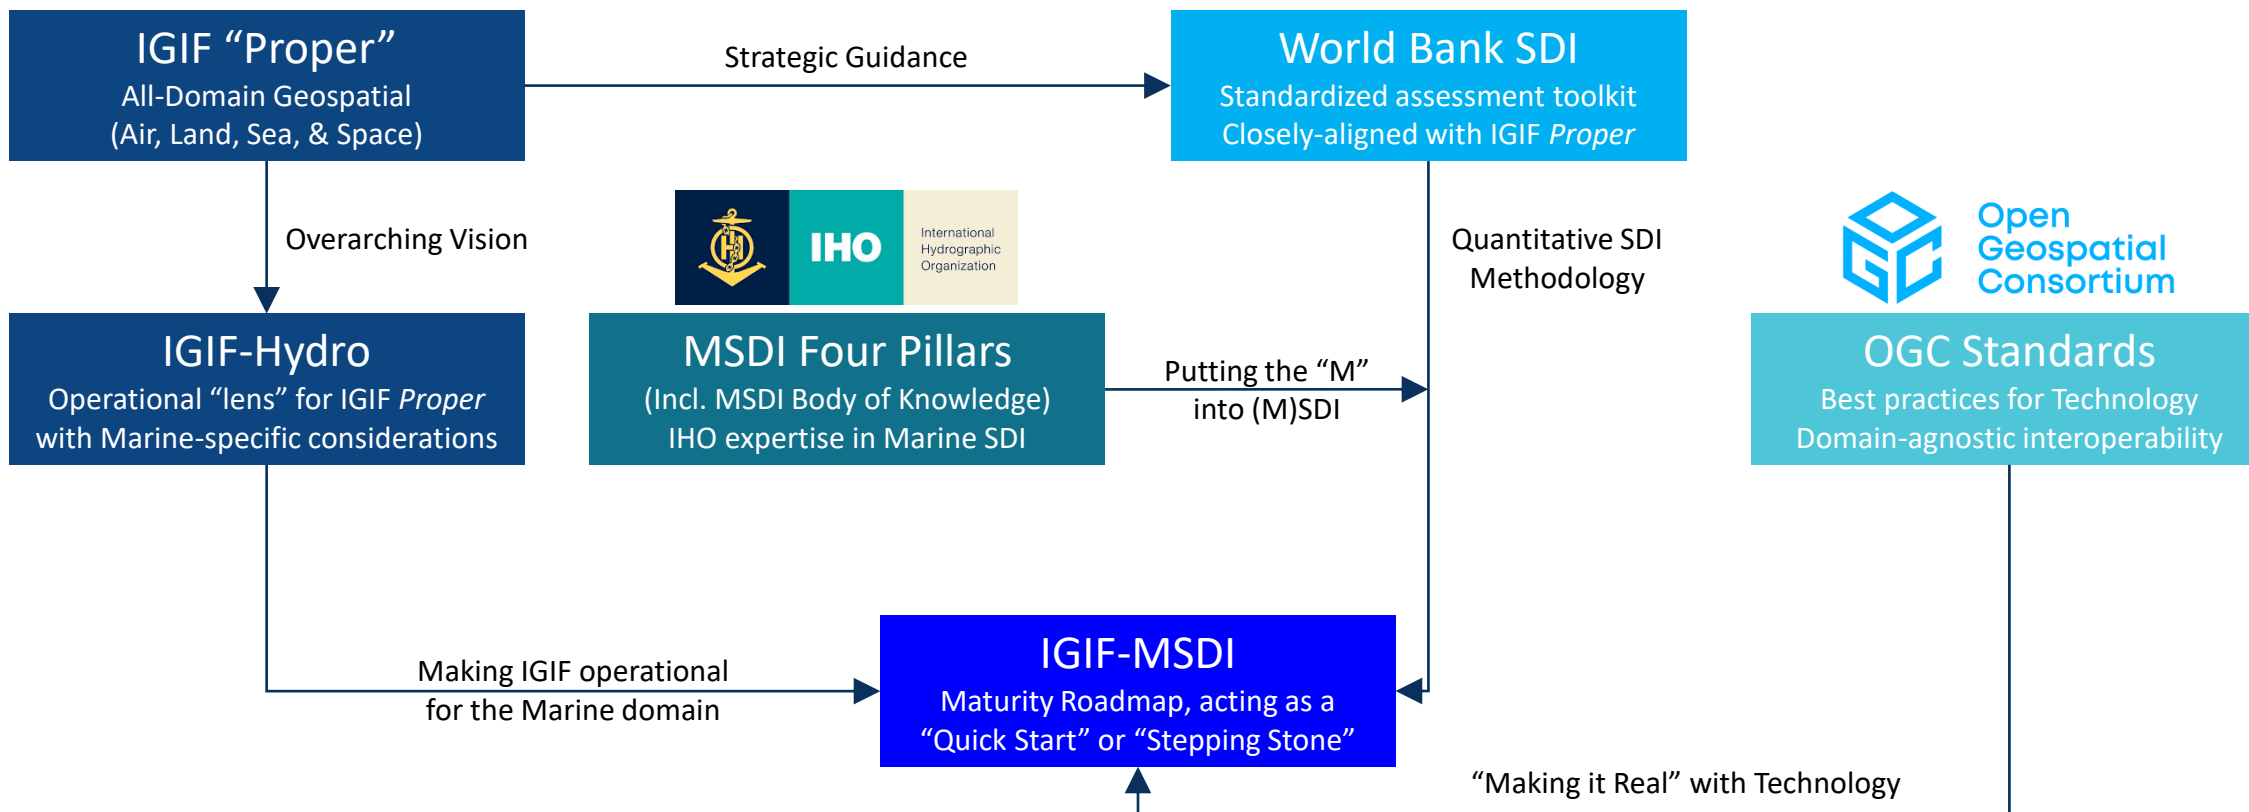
IGIF “Proper”
All-Domain Geospatial
(Air, Land, Sea, & Space)

Strategic Guidance

World Bank SDI
Standardized assessment toolkit
Closely-aligned with IGIF *Proper*

Overarching Vision

IHO
International Hydrographic Organization

Quantitative SDI Methodology

Open Geospatial Consortium

IGIF-Hydro
Operational “lens” for IGIF *Proper* with Marine-specific considerations

MSDI Four Pillars
(Incl. MSDI Body of Knowledge)
IHO expertise in Marine SDI

Putting the “M” into (M)SDI

OGC Standards
Best practices for Technology
Domain-agnostic interoperability

Making IGIF operational for the Marine domain

IGIF-MSDI
Maturity Roadmap, acting as a “Quick Start” or “Stepping Stone”

“Making it Real” with Technology